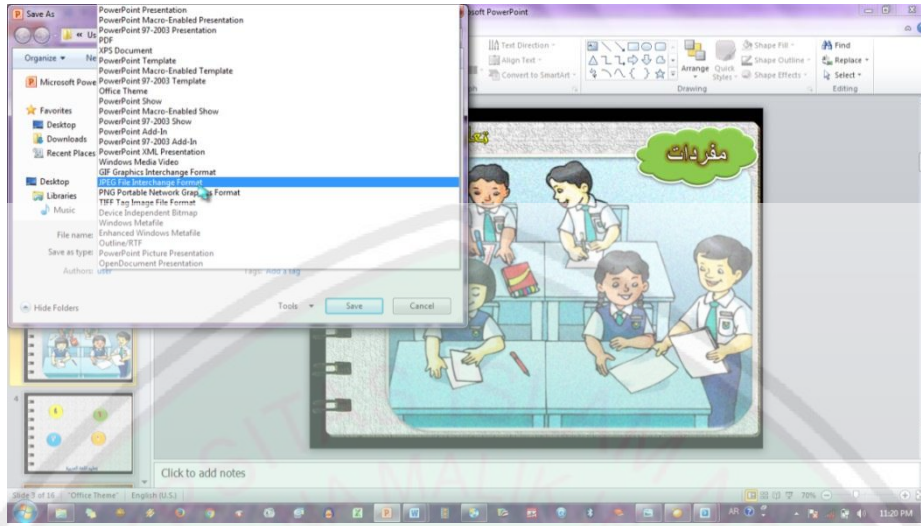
Save As
« Us
Organize ▾
Ne
Microsoft Powe
Favorites
Desktop
Downloads
Recent Places
Desktop
Libraries
Music
File name:
Save as type:
Authors: user
Tags: Add a tag
Hide Folders
Tools ▾
Save
Cancel

PowerPoint Presentation
PowerPoint Macro-Enabled Presentation
PowerPoint 97-2003 Presentation
PDF
XPS Document
PowerPoint Template
PowerPoint Macro-Enabled Template
PowerPoint 97-2003 Template
Office Theme
PowerPoint Show
PowerPoint Macro-Enabled Show
PowerPoint 97-2003 Show
PowerPoint Add-In
PowerPoint 97-2003 Add-In
PowerPoint XML Presentation
Windows Media Video
GIF Graphics Interchange Format
JPEG File Interchange Format
PNG Portable Network Graphics Format
TIFF Tag Image File Format
Device Independent Bitmap
Windows Metafile
Enhanced Windows Metafile
Outline/RTF
PowerPoint Picture Presentation
OpenDocument Presentation

osoft PowerPoint
Text Direction
Align Text
Convert to SmartArt
Arrange
Quick Styles
Shape Fill
Shape Outline
Shape Effects
Drawing
Find
Replace
Select
Editing

مفردات

Click to add notes
Slide 3 of 16 "Office Theme" English (U.S.)
70%
AR
11:20 PM